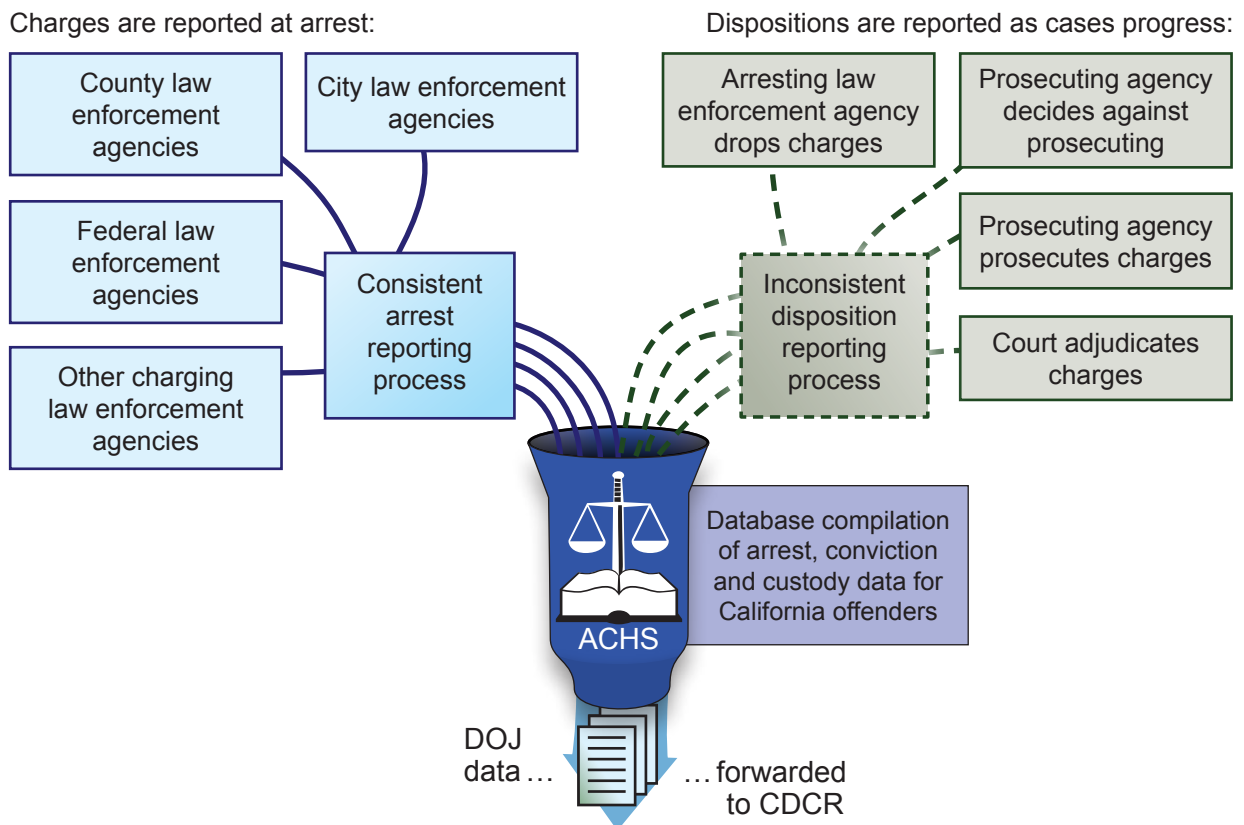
Charges are reported at arrest:

Dispositions are reported as cases progress:

County law enforcement agencies

City law enforcement agencies

Federal law enforcement agencies

Other charging law enforcement agencies

Consistent arrest reporting process

Arresting law enforcement agency drops charges

Prosecuting agency decides against prosecuting

Prosecuting agency prosecutes charges

Court adjudicates charges

Inconsistent disposition reporting process

ACHS

Database compilation of arrest, conviction and custody data for California offenders

DOJ data …

… forwarded to CDCR